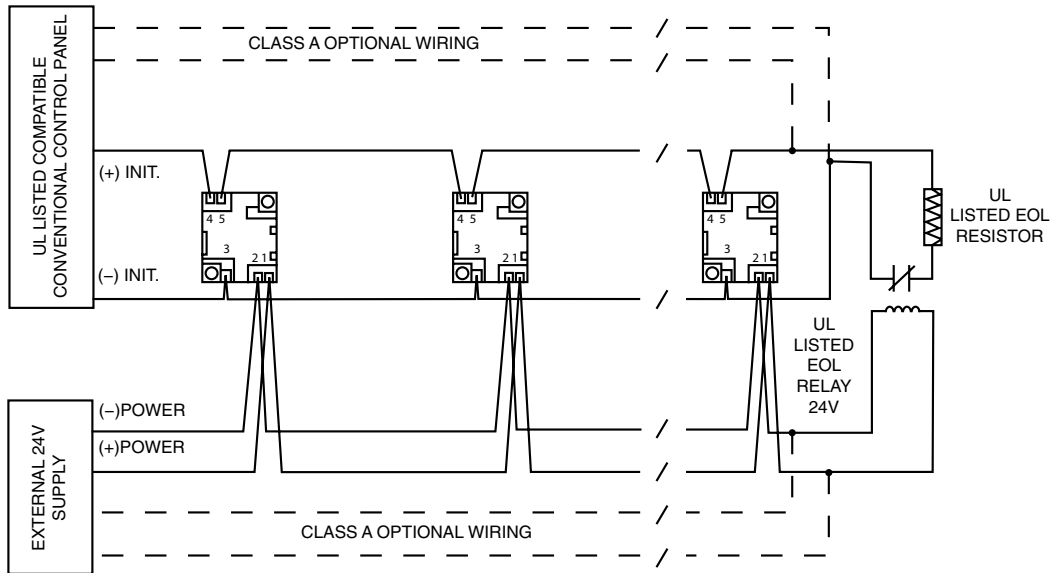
UL LISTED COMPATIBLE CONVENTIONAL CONTROL PANEL

CLASS A OPTIONAL WIRING

(+) INIT.

(–) INIT.

4 5

3

2 1

4 5

3

2 1

4 5

3

2 1

UL LISTED EOL RESISTOR

UL LISTED EOL RELAY 24V

EXTERNAL 24V SUPPLY

(–)POWER

(+)POWER

CLASS A OPTIONAL WIRING